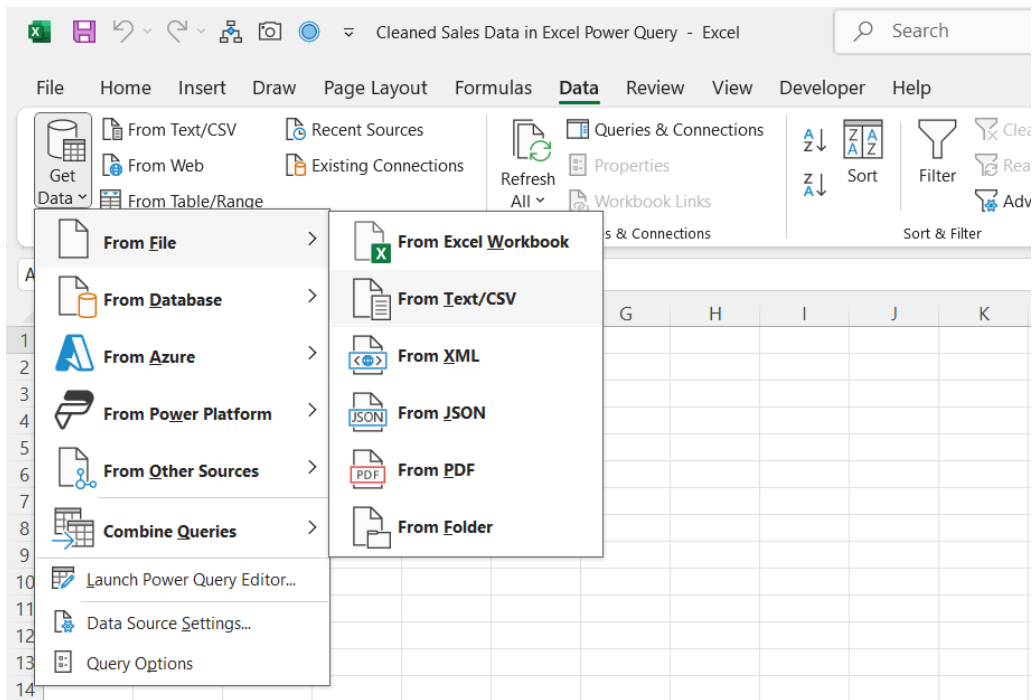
Cleaned Sales Data in Excel Power Query - Excel

Search

File Home Insert Draw Page Layout Formulas Data Review View Developer Help

Get Data

From Text/CSV
From Web
From Table/Range

Recent Sources
Existing Connections

Refresh All

Queries & Connections
Properties
Workbook Links

s & Connections

Sort

Filter

Clea
Rea
Adv

Sort & Filter

From File
From Database
From Azure
From Power Platform
From Other Sources
Combine Queries
Launch Power Query Editor...
Data Source Settings...
Query Options

From Excel Workbook
From Text/CSV
From XML
From JSON
From PDF
From Folder

JSON
PDF

A

G H I J K

1
2
3
4
5
6
7
8
9
10
11
12
13
14